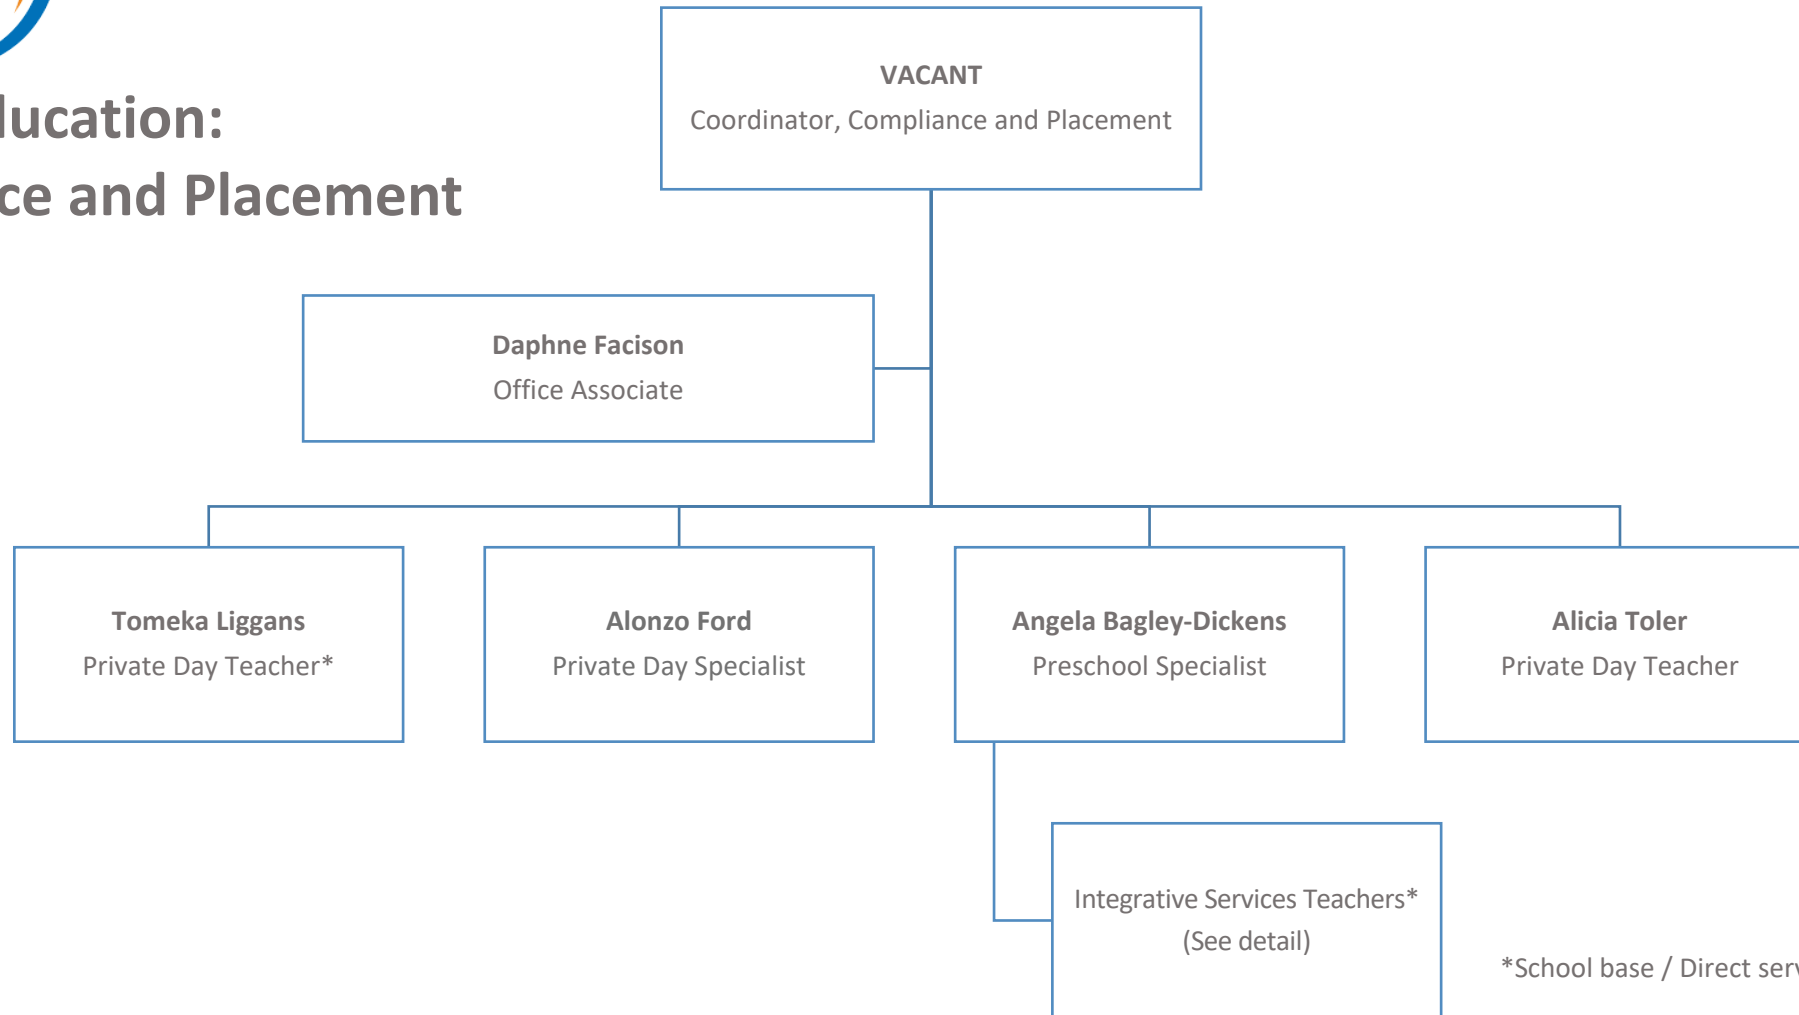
lucation:
ce and Placement

VACANT
Coordinator, Compliance and Placement

Daphne Facison
Office Associate

Tomeka Liggans
Private Day Teacher*

Alonzo Ford
Private Day Specialist

Angela Bagley-Dickens
Preschool Specialist

Alicia Toler
Private Day Teacher

Integrative Services Teachers*
(See detail)

*School base / Direct ser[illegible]